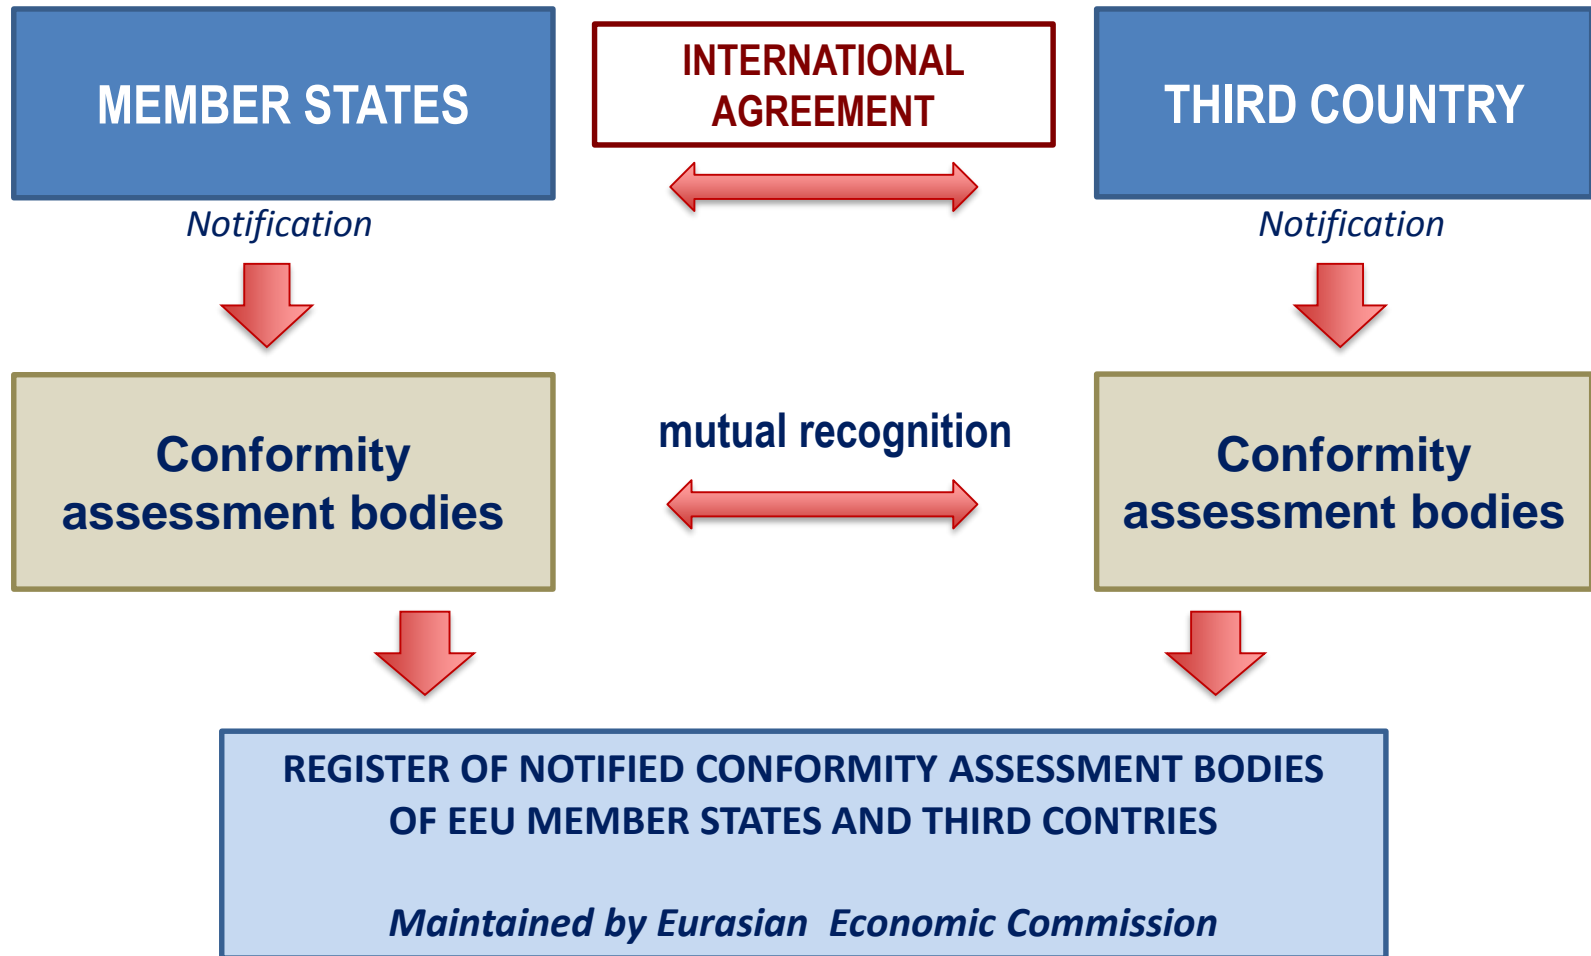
MEMBER STATES

INTERNATIONAL AGREEMENT

THIRD COUNTRY

Notification

Notification

Conformity assessment bodies

mutual recognition

Conformity assessment bodies

REGISTER OF NOTIFIED CONFORMITY ASSESSMENT BODIES OF EEU MEMBER STATES AND THIRD CONTRIES

Maintained by Eurasian Economic Commission